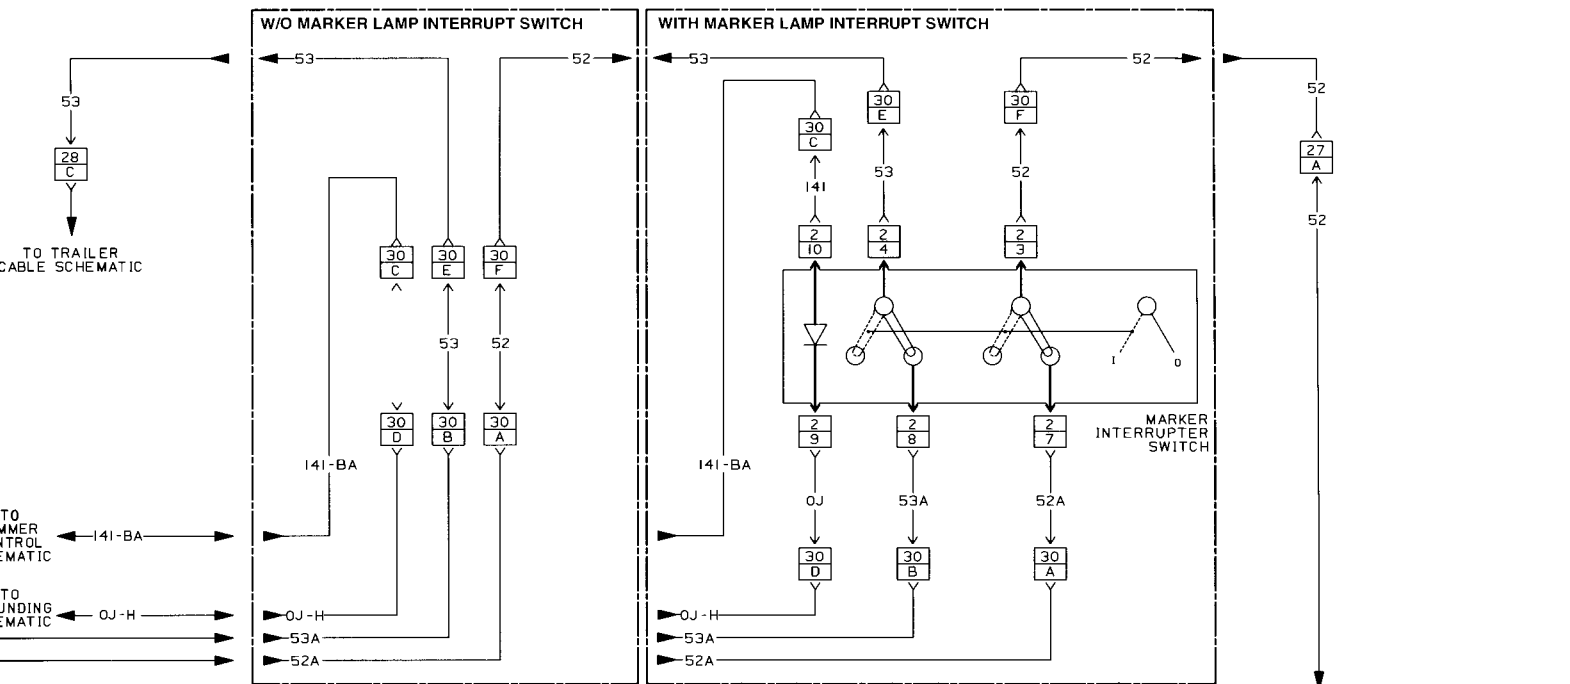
W/O MARKER LAMP INTERRUPT SWITCH

WITH MARKER LAMP INTERRUPT SWITCH

53

28
C

TO TRAILER
CABLE SCHEMATIC

TO
MMER
NTROL
EMATIC

141-BA

TO
UNDING
EMATIC

OJ-H

53

52

30
C

30
E

30
F

53

52

30
D

30
B

30
A

141-BA

OJ-H

53A

52A

53

52

30
C

30
E

30
F

141

53

52

2
10

2
4

2
3

I

O

MARKER
INTERRUPTER
SWITCH

2
9

2
8

2
7

141-BA

OJ

53A

52A

30
D

30
B

30
A

OJ-H

53A

52A

52

27
A

52